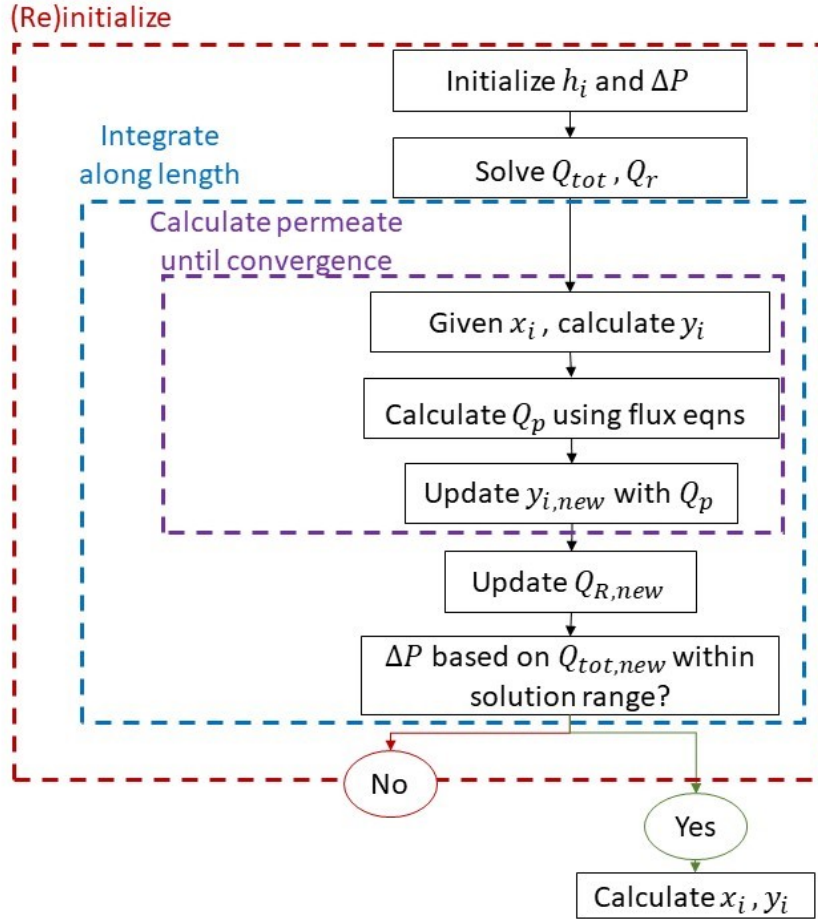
(Re)initialize

Initialize $h_i$ and $\Delta P$

Integrate along length

Solve $Q_{tot}$ , $Q_r$

Calculate permeate until convergence

Given $x_i$ , calculate $y_i$

Calculate $Q_p$ using flux eqns

Update $y_{i,new}$ with $Q_p$

Update $Q_{R,new}$

$\Delta P$ based on $Q_{tot,new}$ within solution range?

No

Yes

Calculate $x_i$ , $y_i$